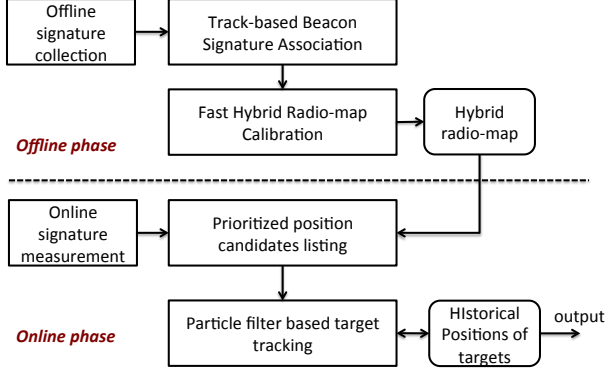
Offline signature collection

Track-based Beacon Signature Association

Fast Hybrid Radio-map Calibration

Hybrid radio-map

Offline phase

Online signature measurement

Prioritized position candidates listing

Online phase

Particle filter based target tracking

HIstorical Positions of targets

output